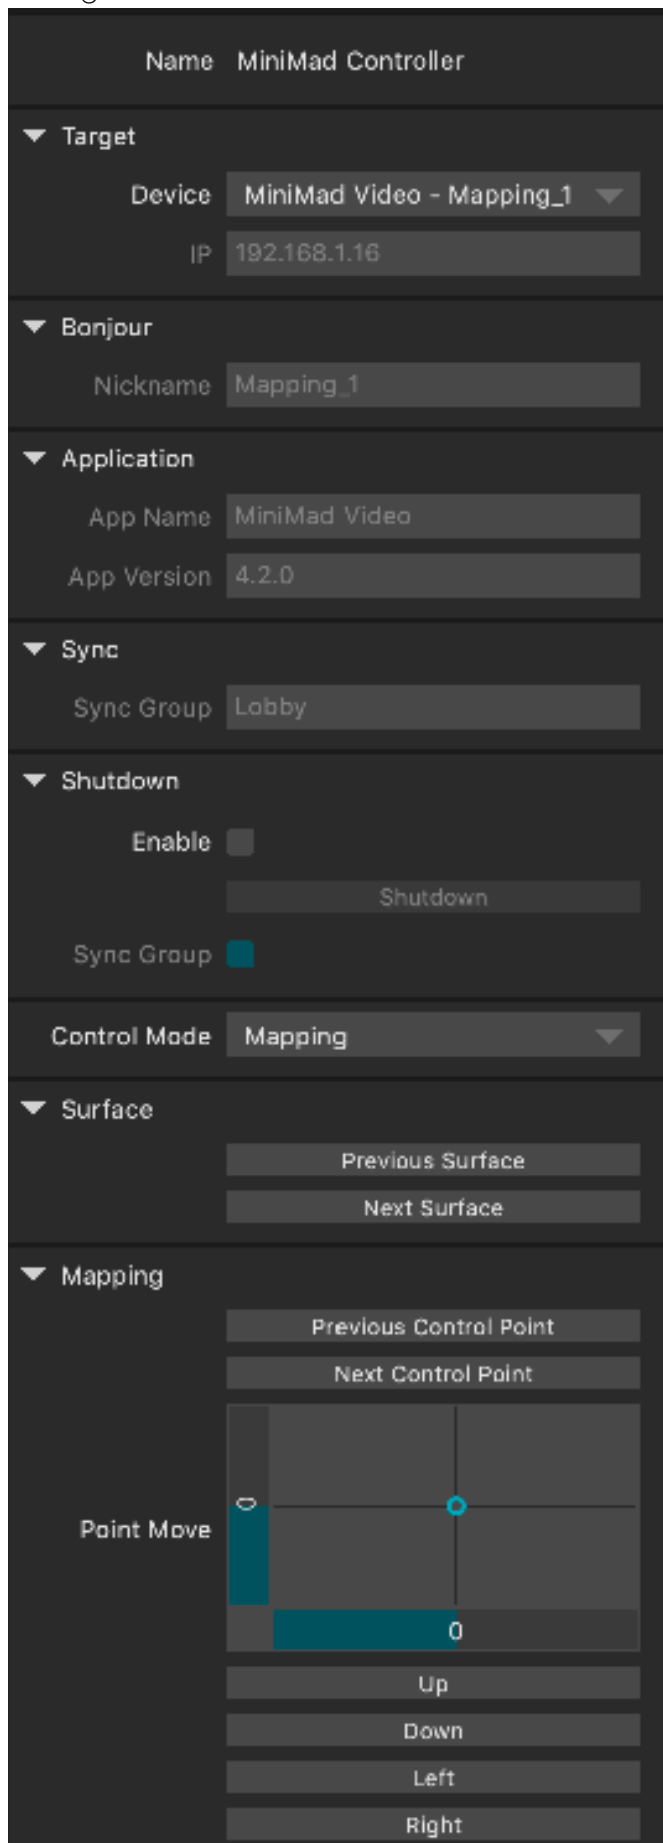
Name MiniMad Controller

Target

Device MiniMad Video - Mapping_1

IP 192.168.1.16

Bonjour

Nickname Mapping_1

Application

App Name MiniMad Video

App Version 4.2.0

Sync

Sync Group Lobby

Shutdown

Enable

Shutdown

Sync Group

Control Mode Mapping

Surface

Previous Surface

Next Surface

Mapping

Previous Control Point

Next Control Point

Point Move

0

0

Up

Down

Left

Right